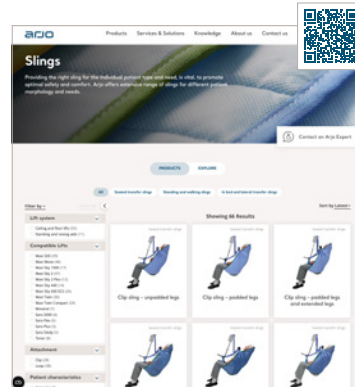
arjo

Products Services & Solutions Knowledge About us Contact us

Slings

Providing the right sling for the individual patient type and need, is vital, to promote optimal safety and comfort. Arjo offers extensive range of slings for different patient morphology and needs.

Contact an Arjo Expert

PRODUCTS EXPLORE

All Seated transfer slings Standing and walking slings In bed and lateral transfer slings

Filter by

Sort by Latest

Showing 66 Results

Lift system

Compatible lifts

Attachment

Patient characteristics

Clip sling – unpadded legs

Clip sling – padded legs

Clip sling – padded legs and extended legs